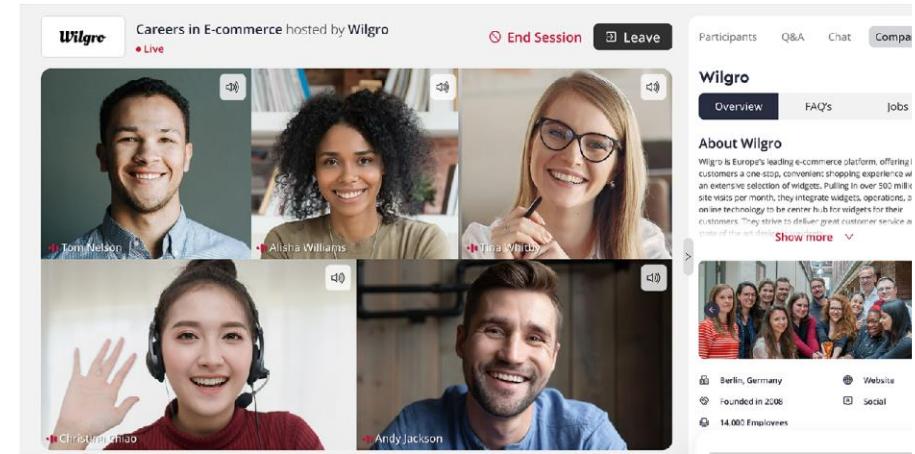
Wilgro

Careers in E-commerce hosted by Wilgro
• Live

End Session

Leave

Participants Q&A Chat Compa

Wilgro

Overview FAQ's Jobs

About Wilgro

Wilgro is Europe's leading e-commerce platform, offering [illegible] customers a one-stop, convenient shopping experience w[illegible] an extensive selection of widgets. Pulling in over 500 milli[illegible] site visits per month, they integrate widgets, operations, a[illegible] online technology to be center hub for widgets for their customers. They strive to deliver great customer service a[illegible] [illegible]

Show more

Tom Nelson

Alisha Williams

Tina Whitby

Christina Chiao

Andy Jackson

Berlin, Germany

Website

Founded in 2008

Social

14.000 Employees